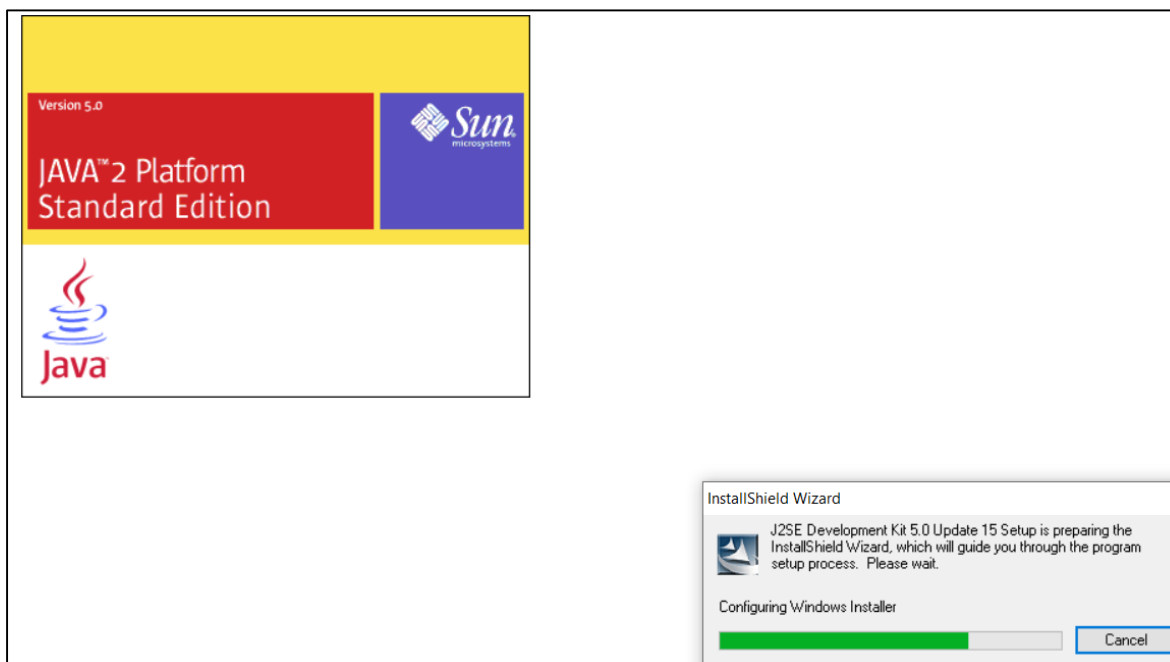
Version 5.0

JAVA™2 Platform Standard Edition

Sun microsystems

Java

InstallShield Wizard

J2SE Development Kit 5.0 Update 15 Setup is preparing the InstallShield Wizard, which will guide you through the program setup process. Please wait.

Configuring Windows Installer

Cancel